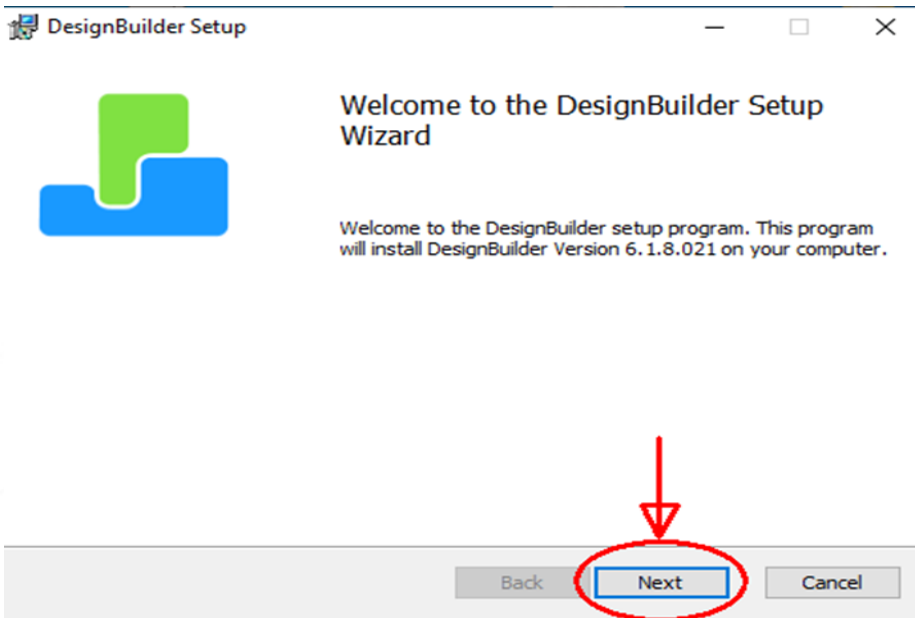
DesignBuilder Setup

Welcome to the DesignBuilder Setup Wizard

Welcome to the DesignBuilder setup program. This program will install DesignBuilder Version 6.1.8.021 on your computer.

Back
Next
Cancel